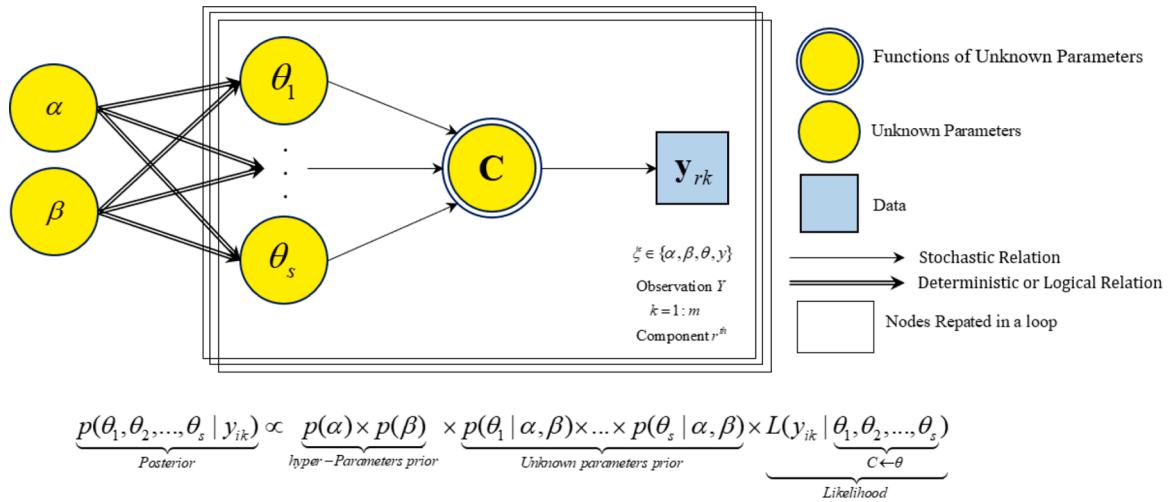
$\alpha$

$\beta$

$\theta_1$

$\cdot$
$\cdot$
$\cdot$

$\theta_s$

C

$\mathbf{y}_{rk}$

$\xi \in \{\alpha, \beta, \theta, y\}$

Observation $Y$

$k = 1 : m$

Component $r^{th}$

Functions of Unknown Parameters

Unknown Parameters

Data

Stochastic Relation

Deterministic or Logical Relation

Nodes Repated in a loop

$\underbrace{p(\theta_1, \theta_2, ..., \theta_s \mid y_{ik})}_{Posterior} \propto \underbrace{p(\alpha) \times p(\beta)}_{hyper-Parameters\ prior} \times \underbrace{p(\theta_1 \mid \alpha, \beta) \times ... \times p(\theta_s \mid \alpha, \beta)}_{Unknown\ parameters\ prior} \times \underbrace{L(y_{ik} \mid \underbrace{\theta_1, \theta_2, ..., \theta_s}_{C \leftarrow \theta})}_{Likelihood}$